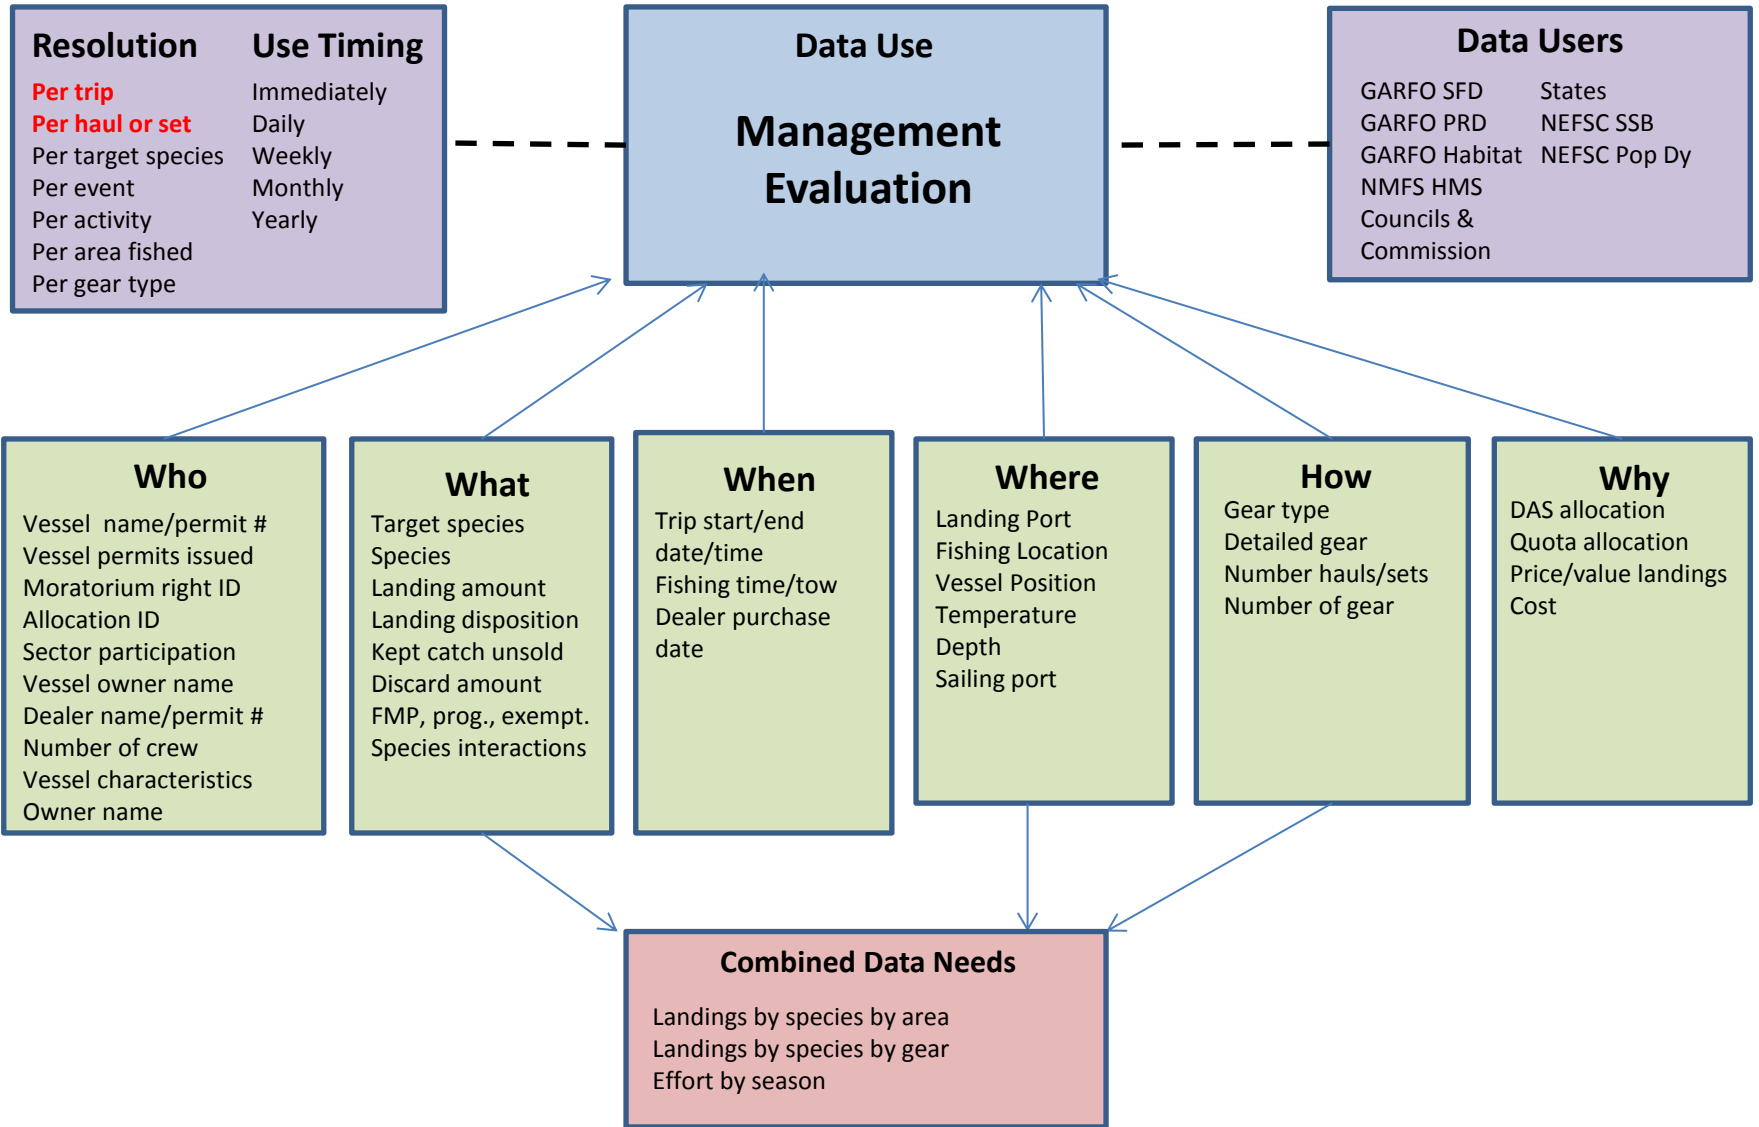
Resolution
Per trip
Per haul or set
Per target species
Per event
Per activity
Per area fished
Per gear type

Use Timing
Immediately
Daily
Weekly
Monthly
Yearly

Data Use
Management Evaluation

Data Users
GARFO SFD
GARFO PRD
GARFO Habitat
NMFS HMS
Councils & Commission

States
NEFSC SSB
NEFSC Pop Dy

Who
Vessel name/permit #
Vessel permits issued
Moratorium right ID
Allocation ID
Sector participation
Vessel owner name
Dealer name/permit #
Number of crew
Vessel characteristics
Owner name

What
Target species
Species
Landing amount
Landing disposition
Kept catch unsold
Discard amount
FMP, prog., exempt.
Species interactions

When
Trip start/end date/time
Fishing time/tow
Dealer purchase date

Where
Landing Port
Fishing Location
Vessel Position
Temperature
Depth
Sailing port

How
Gear type
Detailed gear
Number hauls/sets
Number of gear

Why
DAS allocation
Quota allocation
Price/value landings
Cost

Combined Data Needs
Landings by species by area
Landings by species by gear
Effort by season